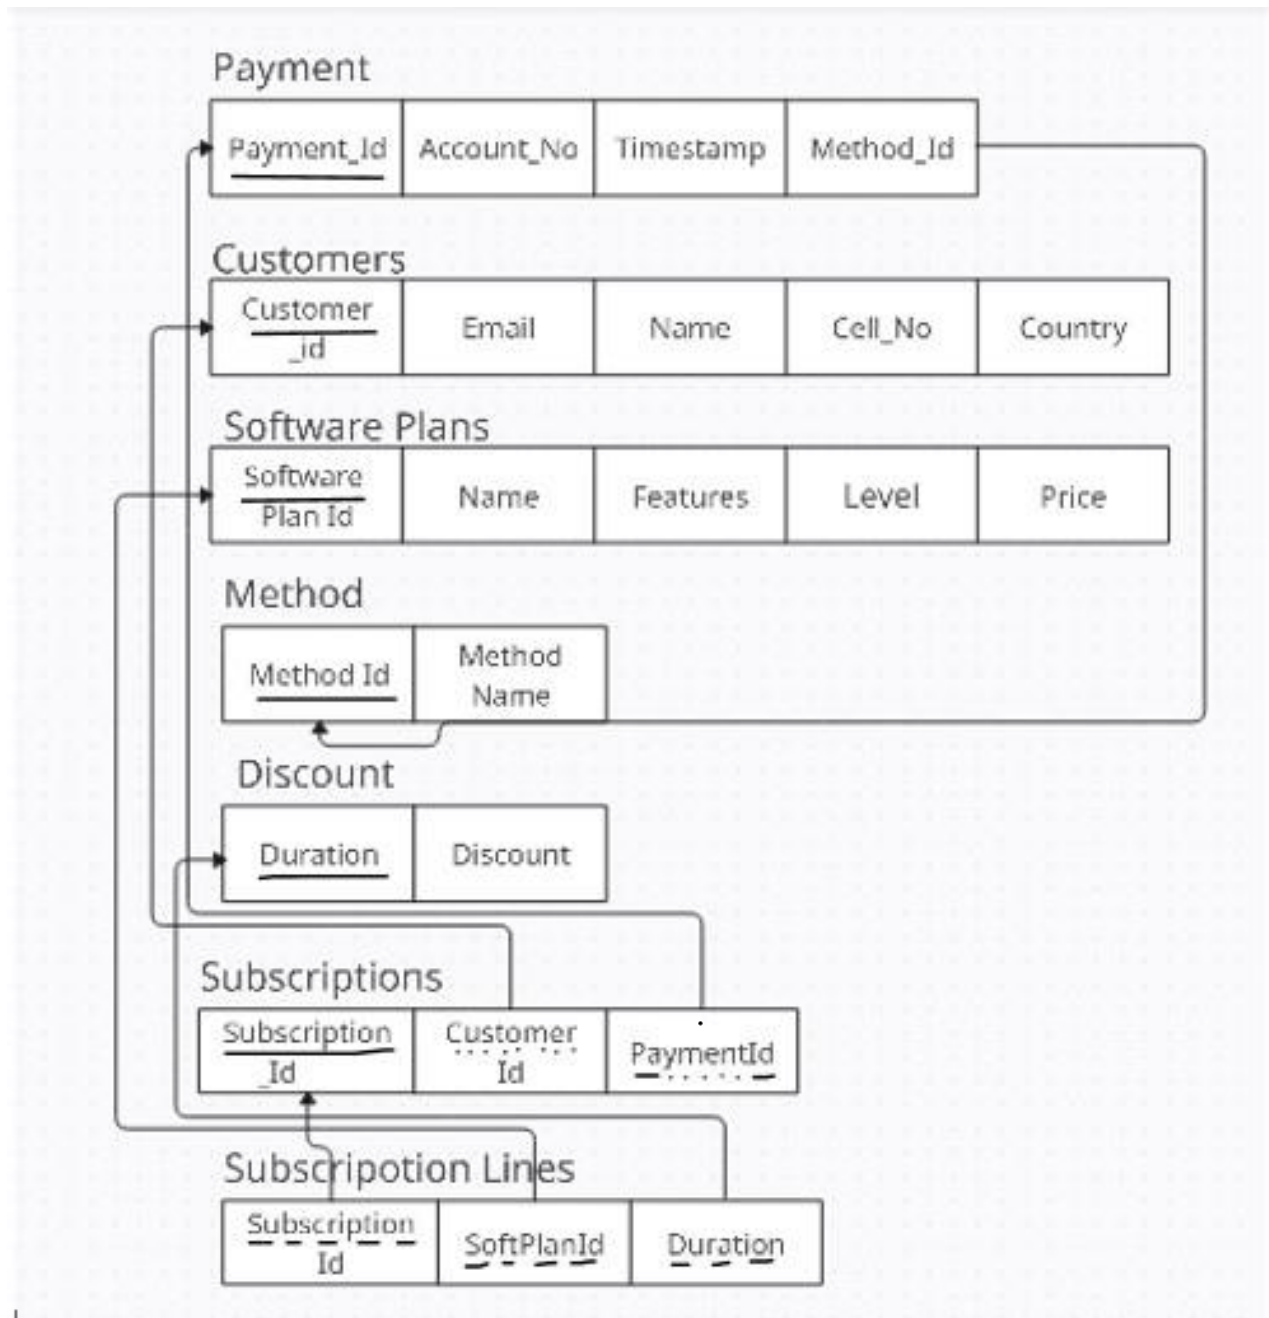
Payment

| Payment_Id | Account_No | Timestamp | Method_Id |
|---|---|---|---|

Customers

| Customer _id | Email | Name | Cell_No | Country |
|---|---|---|---|---|

Software Plans

| Software Plan Id | Name | Features | Level | Price |
|---|---|---|---|---|

Method

| Method Id | Method Name |
|---|---|

Discount

| Duration | Discount |
|---|---|

Subscriptions

| Subscription _Id | Customer Id | PaymentId |
|---|---|---|

Subscripotion Lines

| Subscription Id | SoftPlanId | Duration |
|---|---|---|